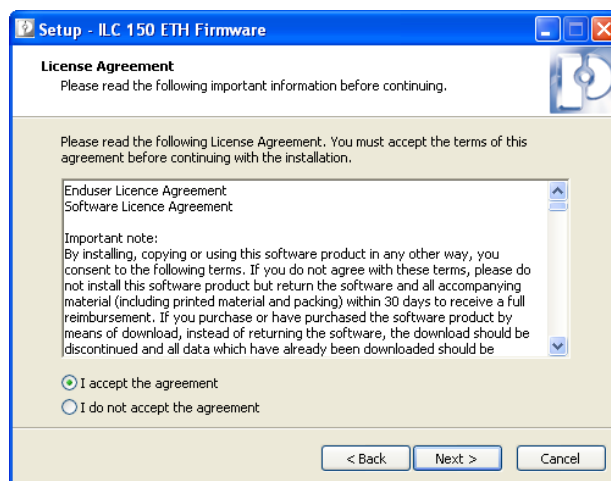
Setup - ILC 150 ETH Firmware

License Agreement
Please read the following important information before continuing.

Please read the following License Agreement. You must accept the terms of this agreement before continuing with the installation.

Enduser Licence Agreement
Software Licence Agreement

Important note:
By installing, copying or using this software product in any other way, you consent to the following terms. If you do not agree with these terms, please do not install this software product but return the software and all accompanying material (including printed material and packing) within 30 days to receive a full reimbursement. If you purchase or have purchased the software product by means of download, instead of returning the software, the download should be discontinued and all data which have already been downloaded should be

I accept the agreement
I do not accept the agreement

< Back
Next >
Cancel